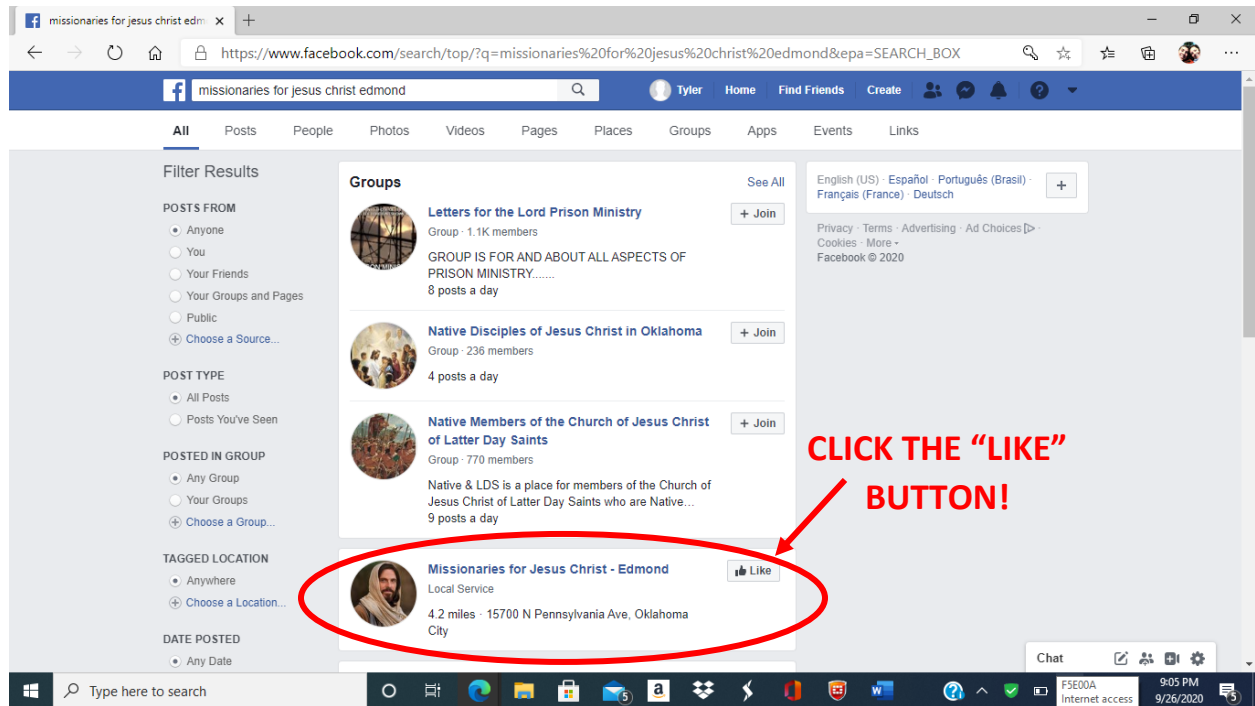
missionaries for jesus christ edm ×

https://www.facebook.com/search/top/?q=missionaries%20for%20jesus%20christ%20edmond&epa=SEARCH_BOX

missionaries for jesus christ edmond

Tyler Home Find Friends Create

All Posts People Photos Videos Pages Places Groups Apps Events Links

Filter Results

POSTS FROM
Anyone
You
Your Friends
Your Groups and Pages
Public
Choose a Source...

POST TYPE
All Posts
Posts You've Seen

POSTED IN GROUP
Any Group
Your Groups
Choose a Group...

TAGGED LOCATION
Anywhere
Choose a Location...

DATE POSTED
Any Date

Groups See All

Letters for the Lord Prison Ministry
Group · 1.1K members
GROUP IS FOR AND ABOUT ALL ASPECTS OF PRISON MINISTRY.......
8 posts a day
+ Join

Native Disciples of Jesus Christ in Oklahoma
Group · 236 members
4 posts a day
+ Join

Native Members of the Church of Jesus Christ of Latter Day Saints
Group · 770 members
Native & LDS is a place for members of the Church of Jesus Christ of Latter Day Saints who are Native...
9 posts a day
+ Join

Missionaries for Jesus Christ - Edmond
Local Service
4.2 miles · 15700 N Pennsylvania Ave, Oklahoma City
Like

CLICK THE "LIKE" BUTTON!

English (US) · Español · Português (Brasil) · Français (France) · Deutsch

Privacy · Terms · Advertising · Ad Choices · Cookies · More
Facebook © 2020

Chat

Type here to search

F5E00A
Internet access
9:05 PM
9/26/2020